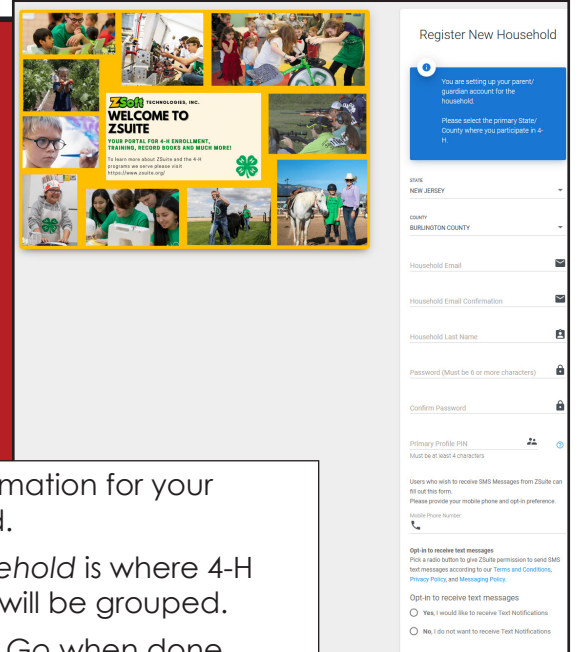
ZSoft TECHNOLOGIES, INC.
WELCOME TO ZSUITE
YOUR PORTAL FOR 4-H ENROLLMENT, TRAINING, RECORD BOOKS AND MUCH MORE!
To learn more about ZSuite and the 4-H programs we serve please visit https://www.zsuite.org/

mation for your
d.
ehold is where 4-H
will be grouped.
Go when done

Register New Household

You are setting up your parent/ guardian account for the household.

Please select the primary State/ County where you participate in 4-H.

STATE
NEW JERSEY

COUNTY
BURLINGTON COUNTY

Household Email

Household Email Confirmation

Household Last Name

Password (Must be 6 or more characters)

Confirm Password

Primary Profile PIN
Must be at least 4 characters

Users who wish to receive SMS Messages from ZSuite can fill out this form.
Please provide your mobile phone and opt-in preference.

Mobile Phone Number

Opt-in to receive text messages
Pick a radio button to give ZSuite permission to send SMS text messages according to our Terms and Conditions, Privacy Policy, and Messaging Policy.

Opt-in to receive text messages
Yes, I would like to receive Text Notifications
No, I do not want to receive Text Notifications